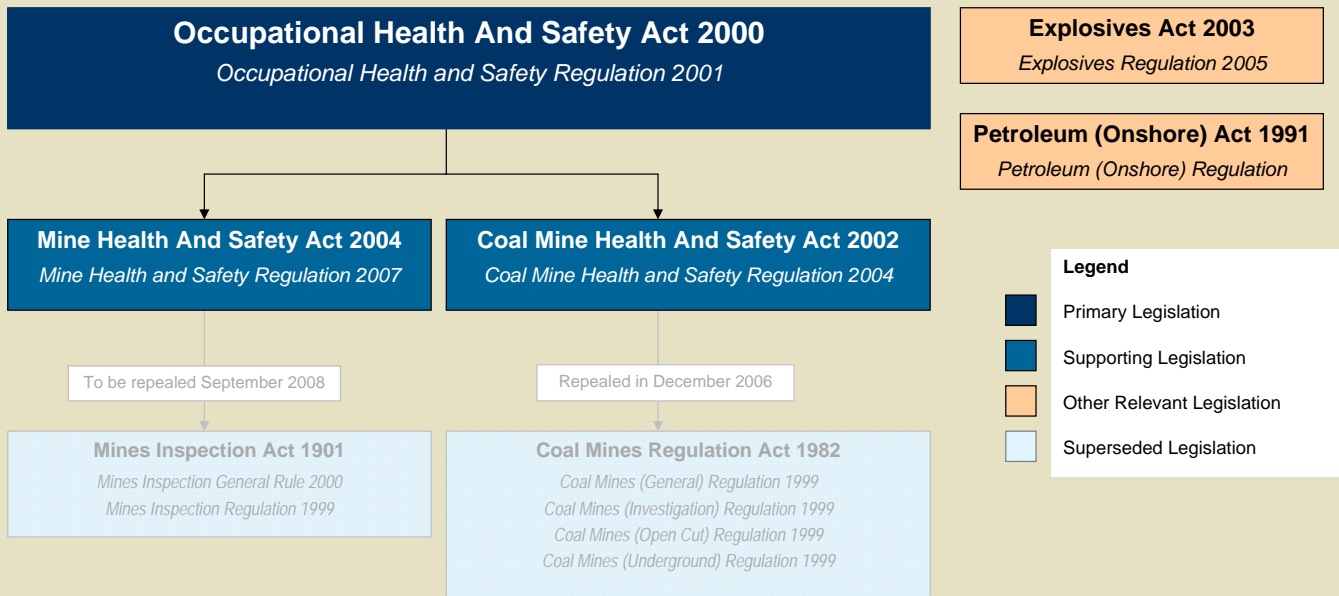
Occupational Health And Safety Act 2000
Occupational Health and Safety Regulation 2001

Explosives Act 2003
Explosives Regulation 2005

Petroleum (Onshore) Act 1991
Petroleum (Onshore) Regulation

Mine Health And Safety Act 2004
Mine Health and Safety Regulation 2007

Coal Mine Health And Safety Act 2002
Coal Mine Health and Safety Regulation 2004

Legend
Primary Legislation
Supporting Legislation
Other Relevant Legislation
Superseded Legislation

To be repealed September 2008

Repealed in December 2006

Mines Inspection Act 1901
Mines Inspection General Rule 2000
Mines Inspection Regulation 1999

Coal Mines Regulation Act 1982
Coal Mines (General) Regulation 1999
Coal Mines (Investigation) Regulation 1999
Coal Mines (Open Cut) Regulation 1999
Coal Mines (Underground) Regulation 1999